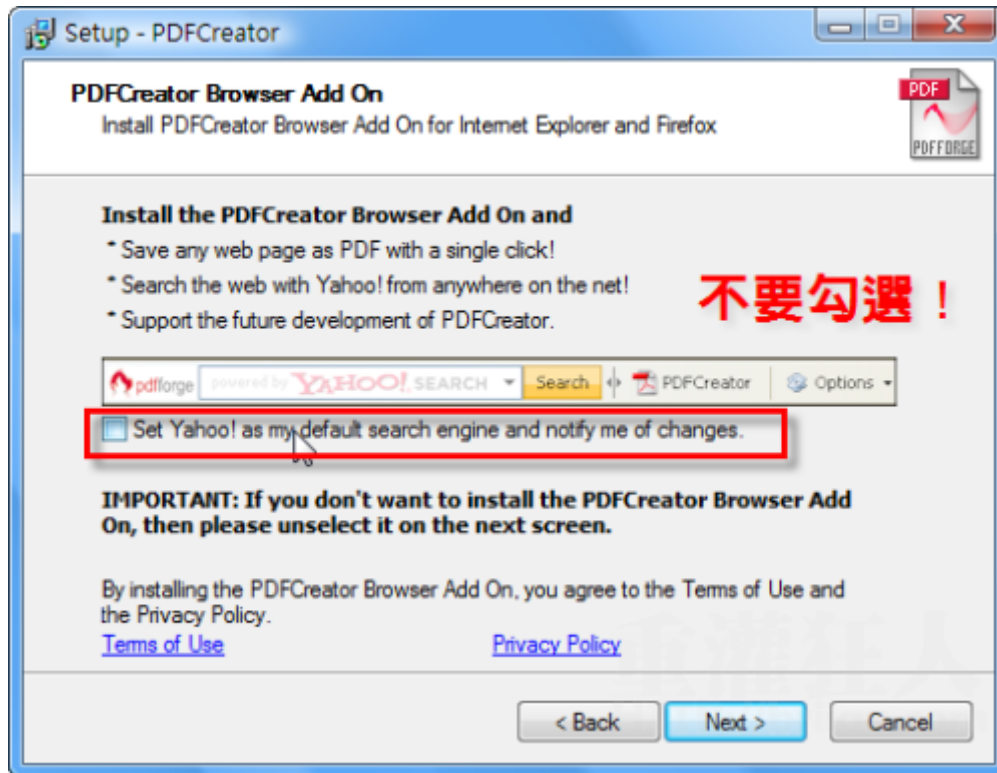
Setup - PDFCreator

PDFCreator Browser Add On
Install PDFCreator Browser Add On for Internet Explorer and Firefox

PDF
PDFFORGE

Install the PDFCreator Browser Add On and
* Save any web page as PDF with a single click!
* Search the web with Yahoo! from anywhere on the net!
* Support the future development of PDFCreator.

不要勾選！

pdfforge powered by YAHOO! SEARCH Search PDFCreator Options

Set Yahoo! as my default search engine and notify me of changes.

IMPORTANT: If you don't want to install the PDFCreator Browser Add On, then please unselect it on the next screen.

By installing the PDFCreator Browser Add On, you agree to the Terms of Use and the Privacy Policy.

Terms of Use

Privacy Policy

重灌狂人

< Back
Next >
Cancel